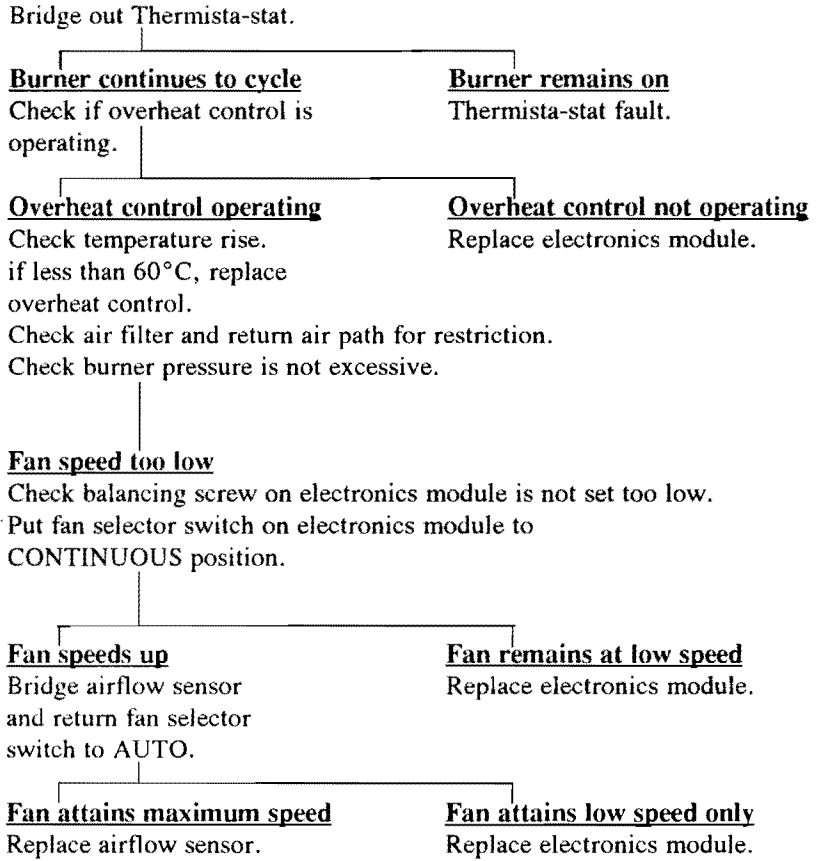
Bridge out Thermista-stat.

Burner continues to cycle
Check if overheat control is operating.

Burner remains on
Thermista-stat fault.

Overheat control operating
Check temperature rise.
if less than 60°C, replace overheat control.
Check air filter and return air path for restriction.
Check burner pressure is not excessive.

Overheat control not operating
Replace electronics module.

Fan speed too low
Check balancing screw on electronics module is not set too low.
Put fan selector switch on electronics module to CONTINUOUS position.

Fan speeds up
Bridge airflow sensor and return fan selector switch to AUTO.

Fan remains at low speed
Replace electronics module.

Fan attains maximum speed
Replace airflow sensor.

Fan attains low speed only
Replace electronics module.